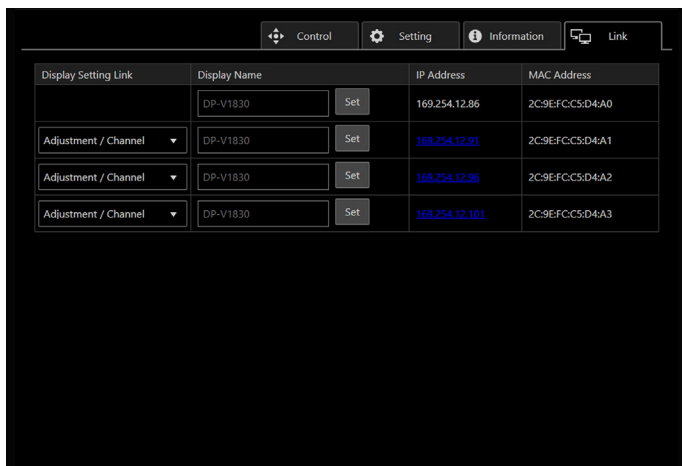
Control Setting Information Link

| Display Setting Link | Display Name | IP Address | MAC Address |
|---|---|---|---|
| | DP-V1830 Set | 169.254.12.86 | 2C:9E:FC:C5:D4:A0 |
| Adjustment / Channel | DP-V1830 Set | 169.254.12.91 | 2C:9E:FC:C5:D4:A1 |
| Adjustment / Channel | DP-V1830 Set | 169.254.12.96 | 2C:9E:FC:C5:D4:A2 |
| Adjustment / Channel | DP-V1830 Set | 169.254.12.101 | 2C:9E:FC:C5:D4:A3 |